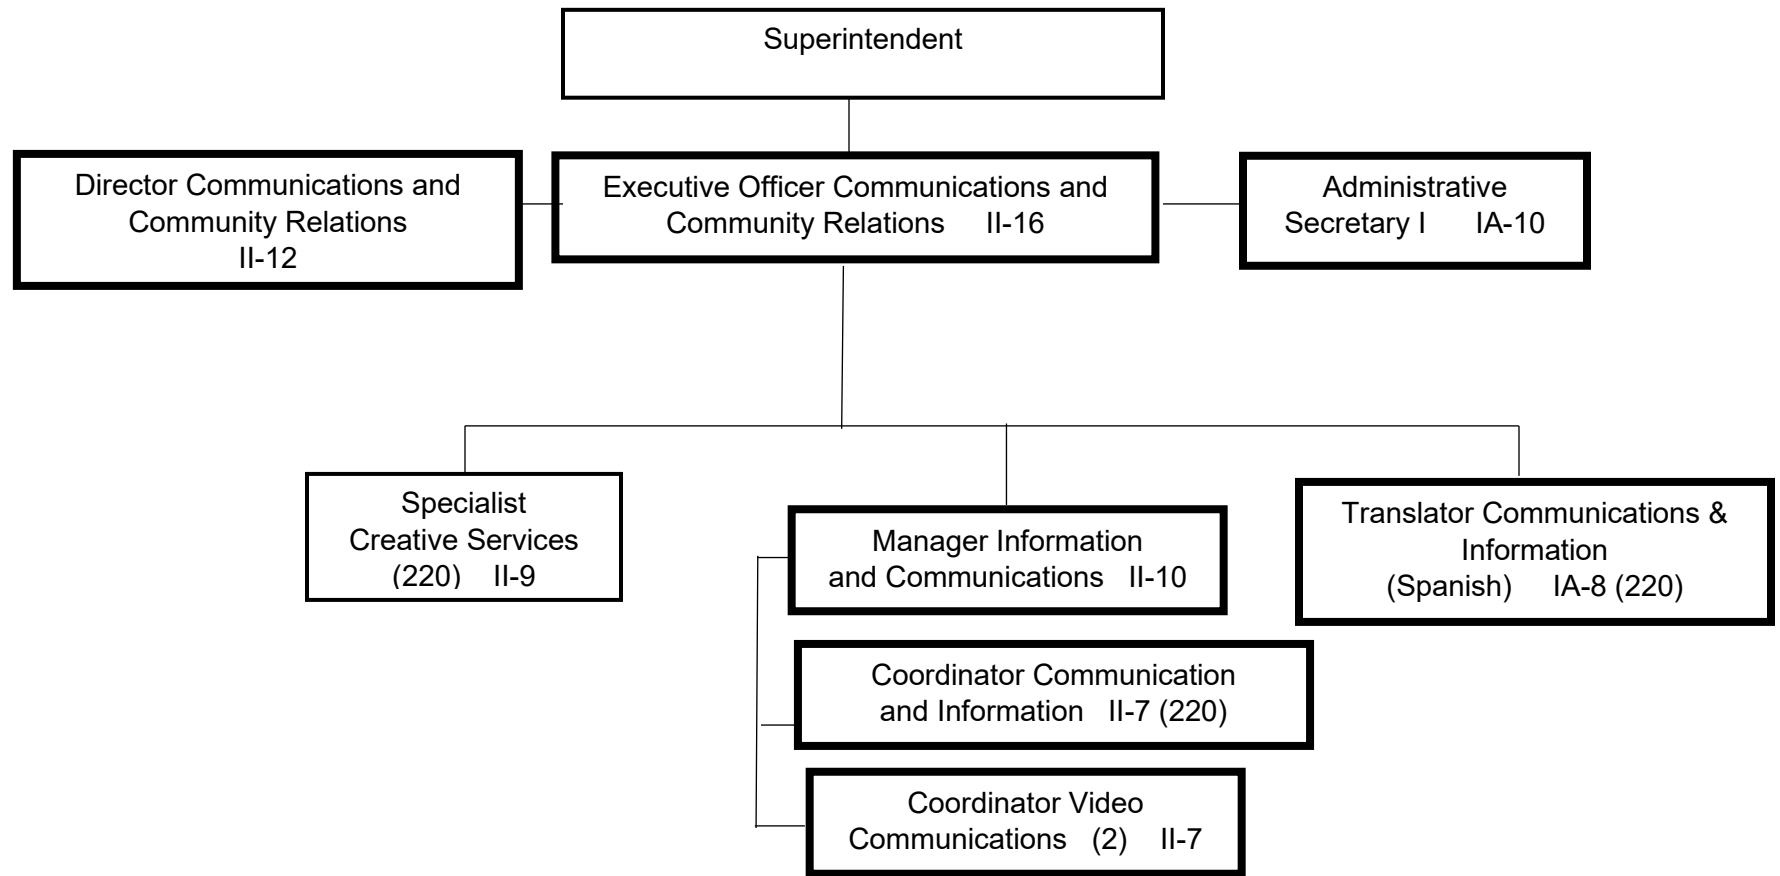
Superintendent

Director Communications and Community Relations II-12

Executive Officer Communications and Community Relations II-16

Administrative Secretary I IA-10

Specialist Creative Services (220) II-9

Manager Information and Communications II-10

Coordinator Communication and Information II-7 (220)

Coordinator Video Communications (2) II-7

Translator Communications & Information (Spanish) IA-8 (220)